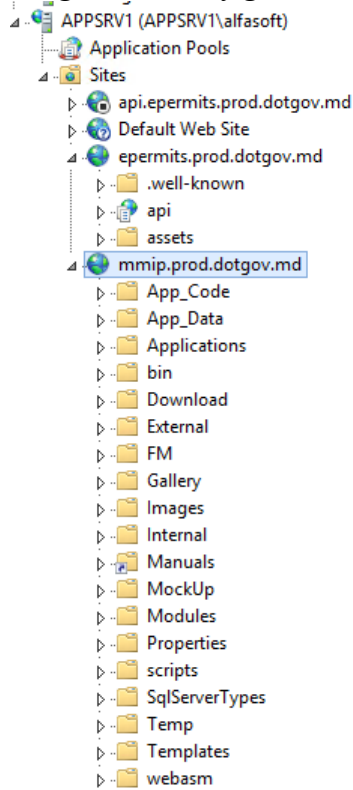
APPSRV1 (APPSRV1\alfasoft)
Application Pools
Sites
api.epermits.prod.dotgov.md
Default Web Site
epermits.prod.dotgov.md
.well-known
api
assets
mmip.prod.dotgov.md
App_Code
App_Data
Applications
bin
Download
External
FM
Gallery
Images
Internal
Manuals
MockUp
Modules
Properties
scripts
SqlServerTypes
Temp
Templates
webasm